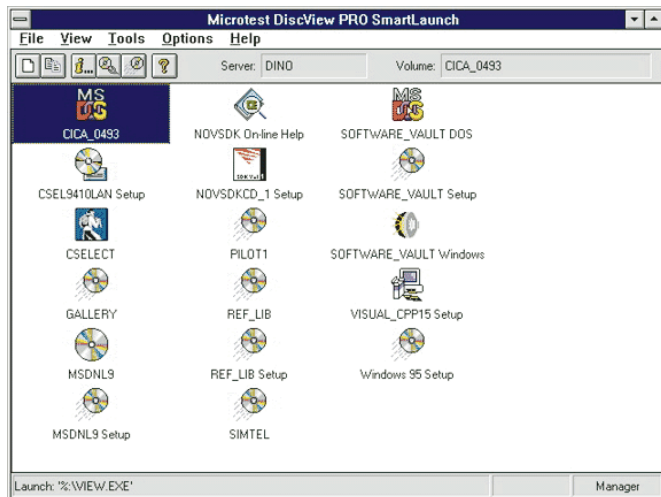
Microtest DiscView PRO SmartLaunch

File View Tools Options Help

Server: DINO

Volume: CICA_0493

MS DOS

CICA_0493

NOVSDK On-line Help

MS DOS

SOFTWARE_VAULT DOS

CSEL9410LAN Setup

SDK Vol 1

NOVSDKCD_1 Setup

SOFTWARE_VAULT Setup

CSELECT

PILOT1

SOFTWARE_VAULT Windows

GALLERY

REF_LIB

VISUAL_CPP15 Setup

MSDNL9

REF_LIB Setup

Windows 95 Setup

MSDNL9 Setup

SIMTEL

Launch: '%:\VIEW.EXE'

Manager